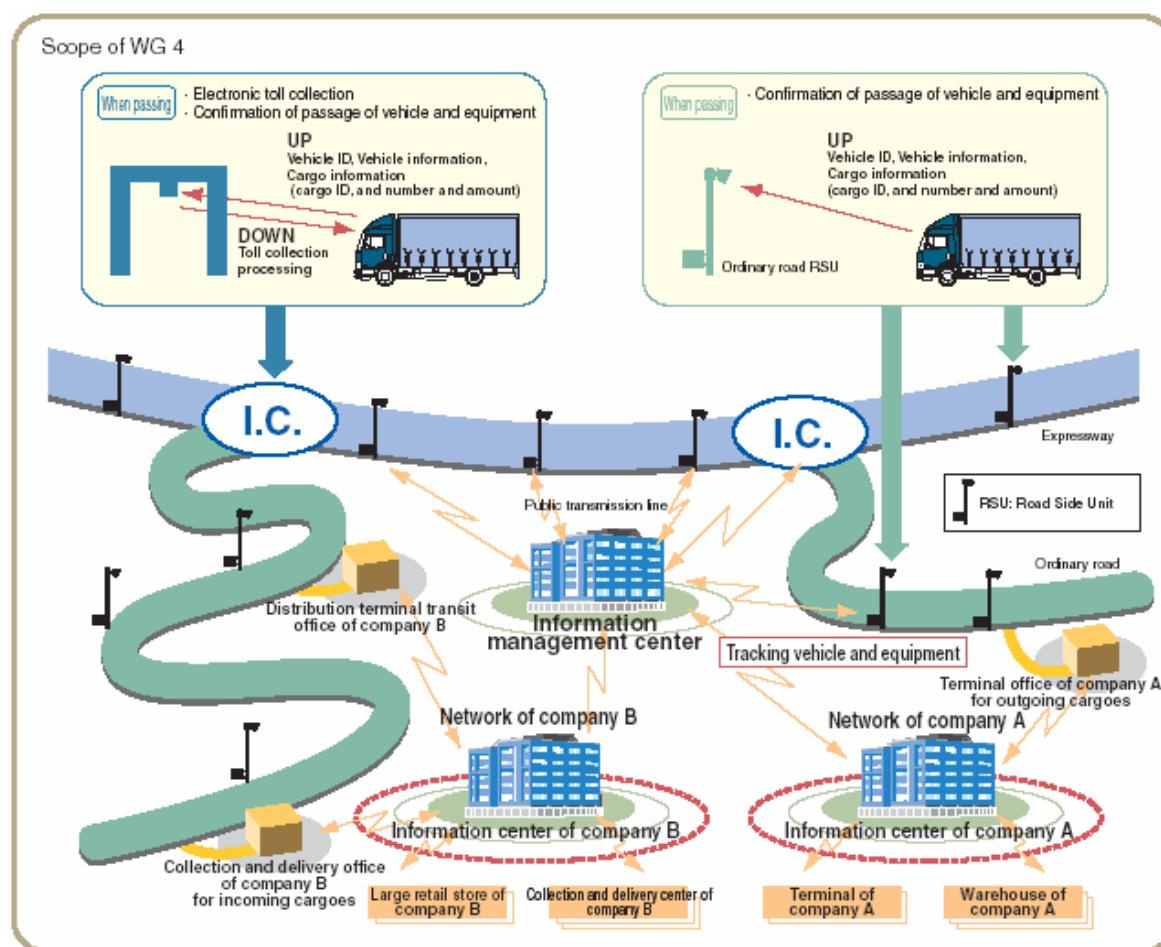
Scope of WG 4

When passing
· Electronic toll collection
· Confirmation of passage of vehicle and equipment

UP
Vehicle ID, Vehicle information, Cargo information (cargo ID, and number and amount)

DOWN
Toll collection processing

When passing
· Confirmation of passage of vehicle and equipment

UP
Vehicle ID, Vehicle information, Cargo information (cargo ID, and number and amount)

Ordinary road RSU

I.C.

I.C.

Expressway

RSU: Road Side Unit

Public transmission line

Ordinary road

Distribution terminal transit office of company B

Information management center

Tracking vehicle and equipment

Terminal office of company A for outgoing cargoes

Network of company B

Network of company A

Information center of company B

Information center of company A

Collection and delivery office of company B for incoming cargoes

Large retail store of company B

Collection and delivery center of company B

Terminal of company A

Warehouse of company A